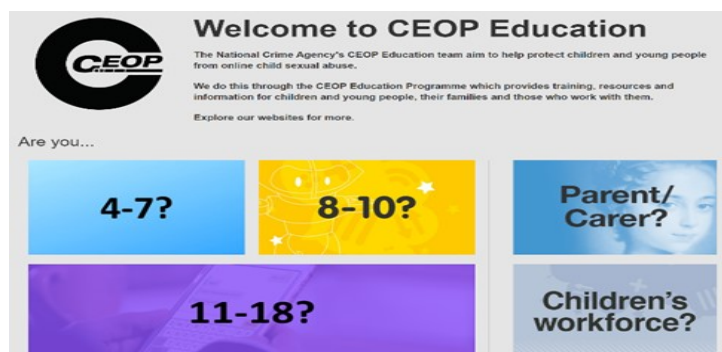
CEOP

Welcome to CEOP Education

The National Crime Agency's CEOP Education team aim to help protect children and young people from online child sexual abuse.

We do this through the CEOP Education Programme which provides training, resources and information for children and young people, their families and those who work with them.

Explore our websites for more.

Are you...

4-7?

8-10?

Parent/ Carer?

11-18?

Children's workforce?